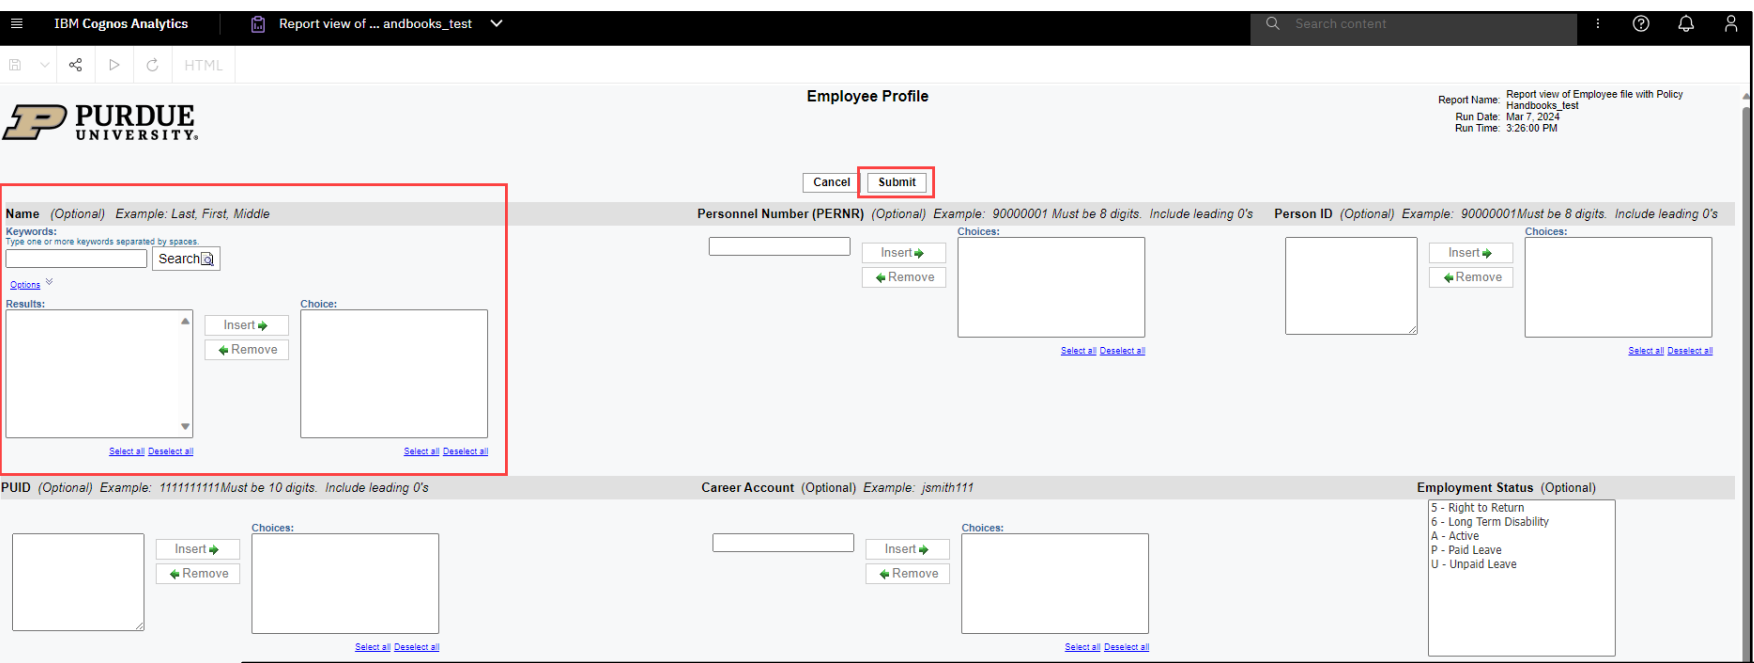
IBM Cognos Analytics    Report view of ... andbooks_test

Search content

HTML

PURDUE UNIVERSITY.

Employee Profile

Report Name: Report view of Employee file with Policy Handbooks_test
Run Date: Mar 7, 2024
Run Time: 3:26:00 PM

Cancel    Submit

Name (Optional) Example: Last, First, Middle
Keywords:
Type one or more keywords separated by spaces.
Search
Options
Results:
Insert
Remove
Choice:
Select all Deselect all
Select all Deselect all

Personnel Number (PERNR) (Optional) Example: 90000001 Must be 8 digits. Include leading 0's
Insert
Remove
Choices:
Select all Deselect all

Person ID (Optional) Example: 90000001Must be 8 digits. Include leading 0's
Insert
Remove
Choices:
Select all Deselect all

PUID (Optional) Example: 1111111111Must be 10 digits. Include leading 0's
Insert
Remove
Choices:
Select all Deselect all

Career Account (Optional) Example: jsmith111
Insert
Remove
Choices:
Select all Deselect all

Employment Status (Optional)
5 - Right to Return
6 - Long Term Disability
A - Active
P - Paid Leave
U - Unpaid Leave